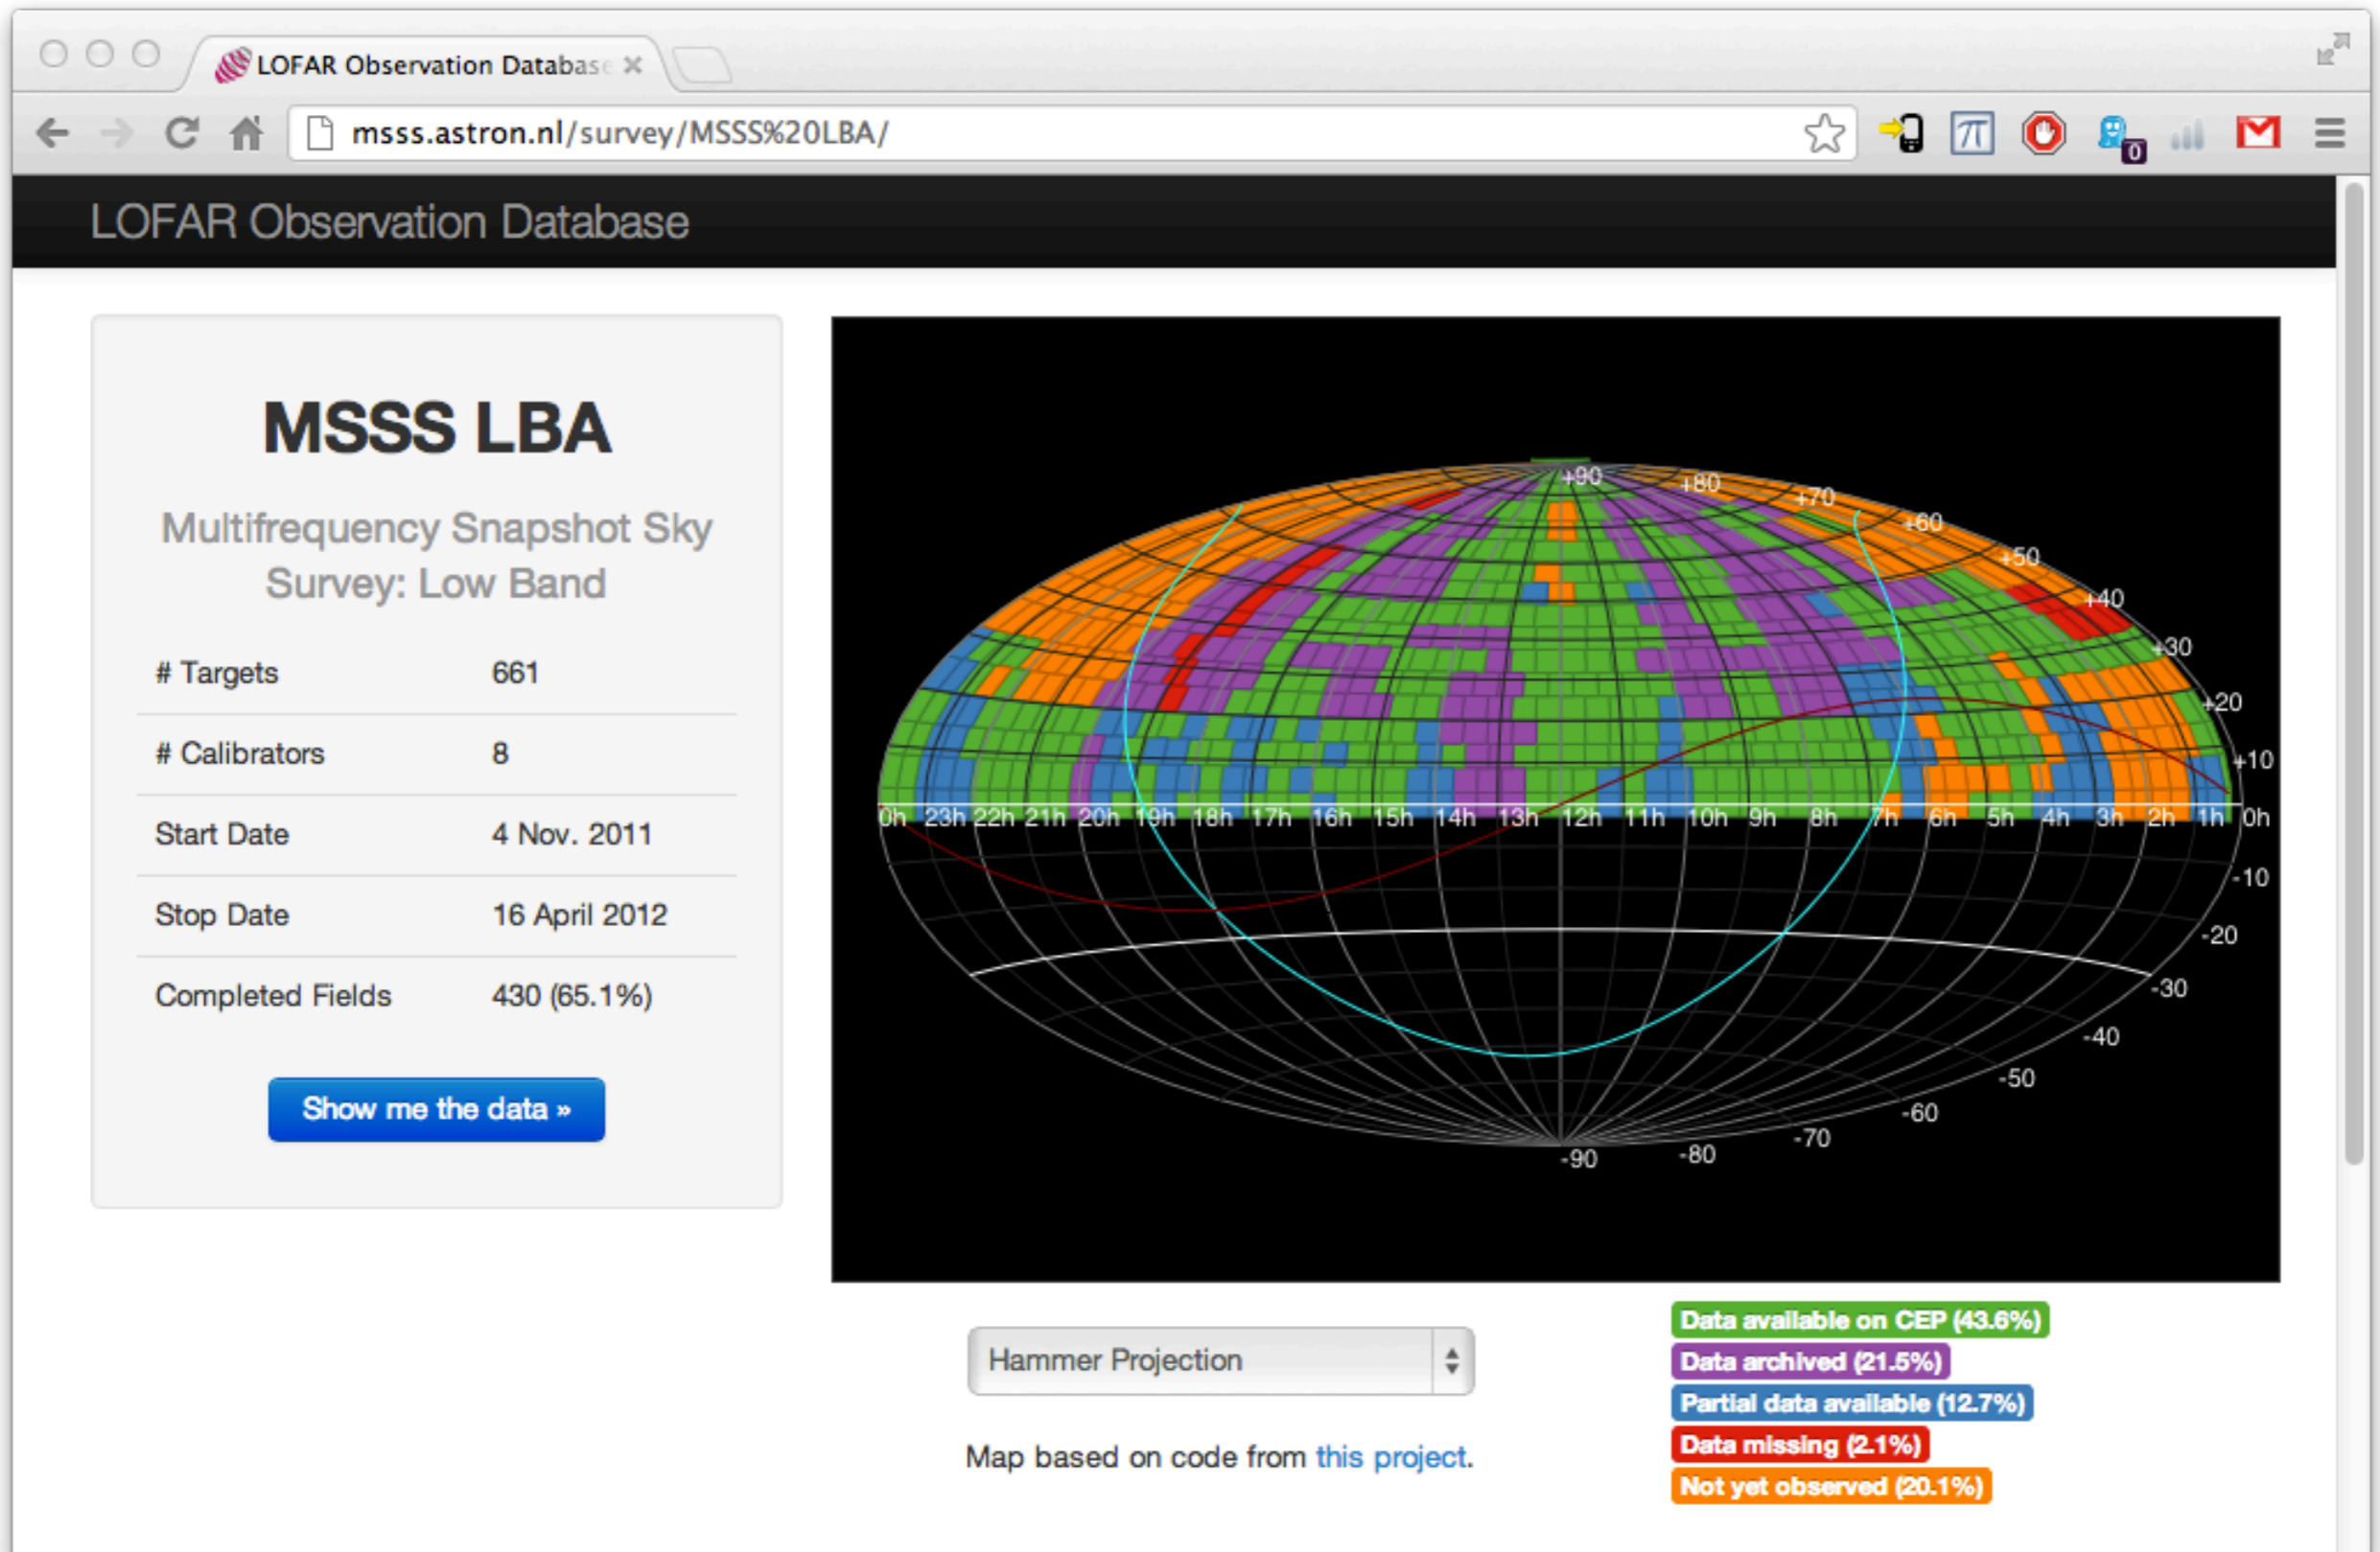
LOFAR Observation Databas

msss.astron.nl/survey/MSSS%20LBA/

0

LOFAR Observation Database

MSSS LBA

Multifrequency Snapshot Sky Survey: Low Band

| # Targets | 661 |
|---|---|
| # Calibrators | 8 |
| Start Date | 4 Nov. 2011 |
| Stop Date | 16 April 2012 |
| Completed Fields | 430 (65.1%) |

Show me the data »

+90 +80 +70 +60 +50 +40 +30 +20 +10

0h 23h 22h 21h 20h 19h 18h 17h 16h 15h 14h 13h 12h 11h 10h 9h 8h 7h 6h 5h 4h 3h 2h 1h 0h

-10 -20 -30 -40 -50 -60 -70 -80 -90

Hammer Projection

Map based on code from this project.

Data available on CEP (43.6%)
Data archived (21.5%)
Partial data available (12.7%)
Data missing (2.1%)
Not yet observed (20.1%)